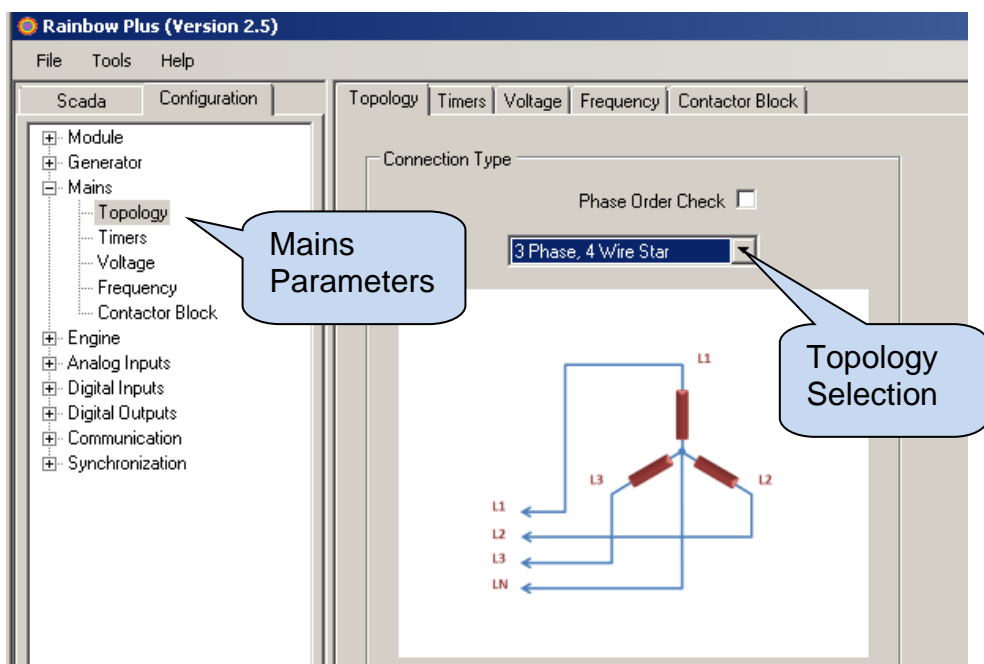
Rainbow Plus (Version 2.5)

File Tools Help

Scada Configuration

Module
Generator
Mains
Topology
Timers
Voltage
Frequency
Contactor Block
Engine
Analog Inputs
Digital Inputs
Digital Outputs
Communication
Synchronization

Topology | Timers | Voltage | Frequency | Contactor Block

Connection Type

Phase Order Check

3 Phase, 4 Wire Star

Mains Parameters

Topology Selection

L1
L3
L2
L1
L2
L3
LN